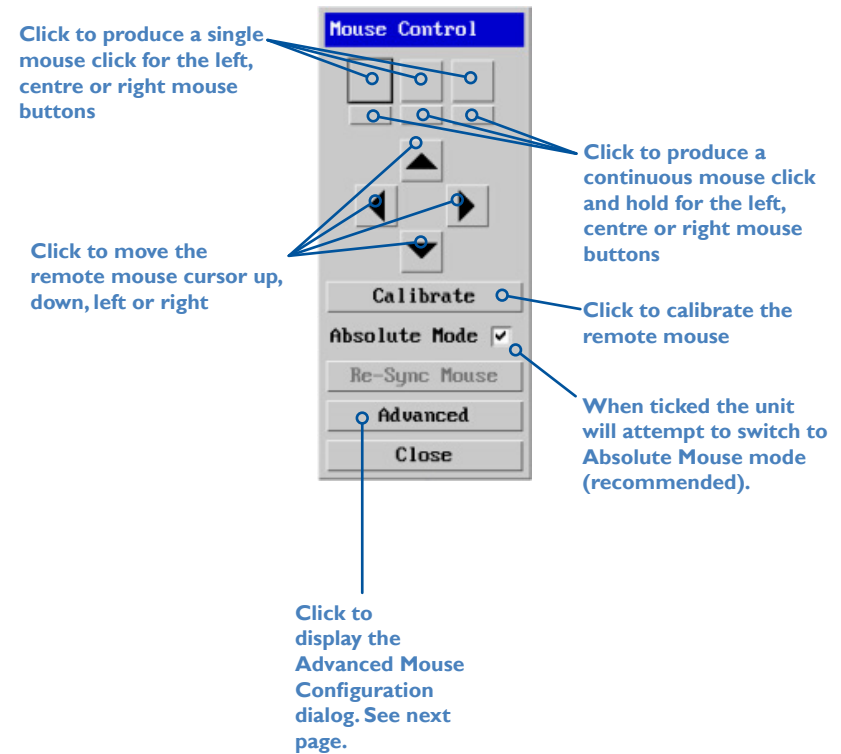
Mouse Control

Click to produce a single mouse click for the left, centre or right mouse buttons

Click to produce a continuous mouse click and hold for the left, centre or right mouse buttons

Click to move the remote mouse cursor up, down, left or right

Calibrate

Click to calibrate the remote mouse

Absolute Mode ✔

Re-Sync Mouse

When ticked the unit will attempt to switch to Absolute Mouse mode (recommended).

Advanced

Close

Click to display the Advanced Mouse Configuration dialog. See next page.